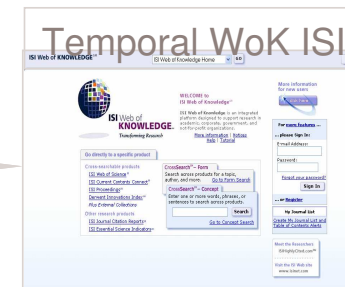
Temporal WoK ISI

ISI Web of KNOWLEDGE

ISI Web of Knowledge Home

GO

ISI Web of KNOWLEDGE

Transforming Research

WELCOME to ISI Web of Knowledge

ISI Web of Knowledge is an integrated platform designed to support research in academic, corporate, government, and not-for-profit organizations.

More information | Notices
Help | Tutorial

More information for new users

Go directly to a specific product

Cross-searchable products
ISI Web of Science
ISI Current Contents Connect
ISI Proceedings
Derwent Innovations Index
Plus External Collections

Other research products
ISI Journal Citation Reports
ISI Essential Science Indicators

CrossSearch - Form
Search across products for a topic, author, and more. Go to Form Search

CrossSearch - Concept
Enter one or more words, phrases, or sentences to search across products.

Search

Go to Concept Search

For more features
please Sign In:
E-mail Address:
Password:
Forgot your password?
Sign In

Register

My Journal List
Create My Journal List and Table of Contents Alerts

Meet the Researchers
ISIHighlyCited.com

Visit the ISI Web site
www.isinet.com